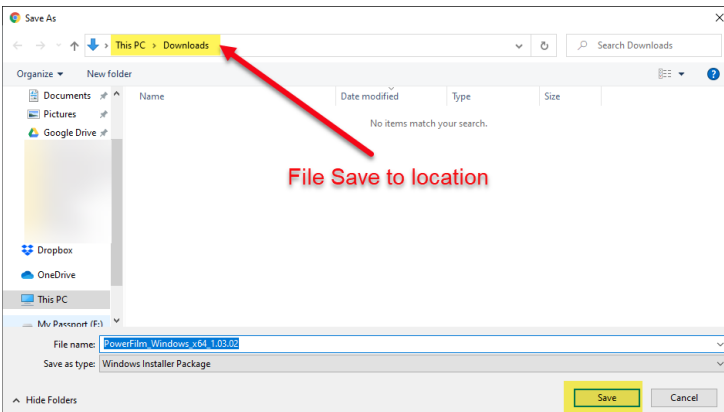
Save As

This PC > Downloads

Search Downloads

Organize ▾ New folder

Documents
Pictures
Google Drive
Dropbox
OneDrive
This PC
My Passport (F:)

| Name | Date modified | Type | Size |
|---|---|---|---|

No items match your search.

File Save to location

File name: PowerFilm_Windows_x64_1.03.02

Save as type: Windows Installer Package

Hide Folders

Save

Cancel